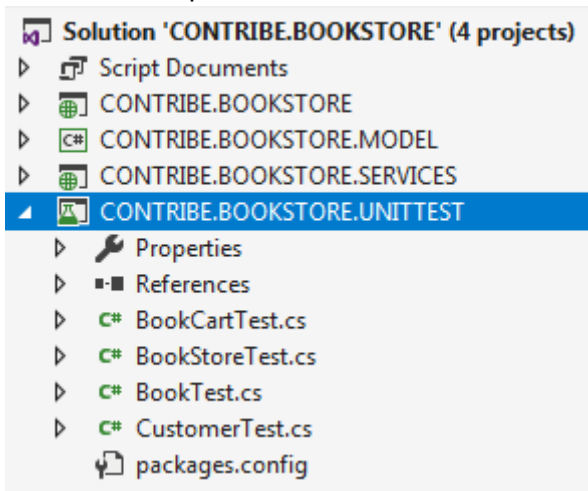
Solution 'CONTRIBE.BOOKSTORE' (4 projects)
Script Documents
CONTRIBE.BOOKSTORE
C# CONTRIBE.BOOKSTORE.MODEL
CONTRIBE.BOOKSTORE.SERVICES
CONTRIBE.BOOKSTORE.UNITTEST
Properties
References
C# BookCartTest.cs
C# BookStoreTest.cs
C# BookTest.cs
C# CustomerTest.cs
packages.config